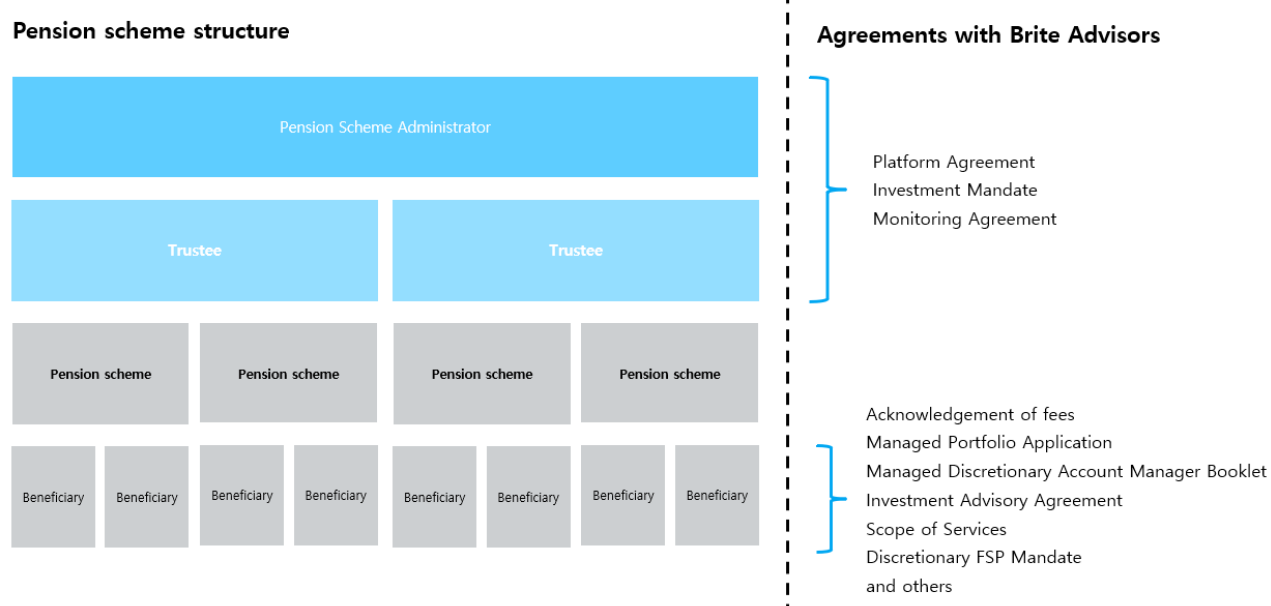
Pension scheme structure

Pension Scheme Administrator

Trustee

Trustee

Pension scheme

Pension scheme

Pension scheme

Pension scheme

Beneficiary

Beneficiary

Beneficiary

Beneficiary

Beneficiary

Beneficiary

Beneficiary

Beneficiary

Agreements with Brite Advisors

Platform Agreement
Investment Mandate
Monitoring Agreement

Acknowledgement of fees
Managed Portfolio Application
Managed Discretionary Account Manager Booklet
Investment Advisory Agreement
Scope of Services
Discretionary FSP Mandate
and others